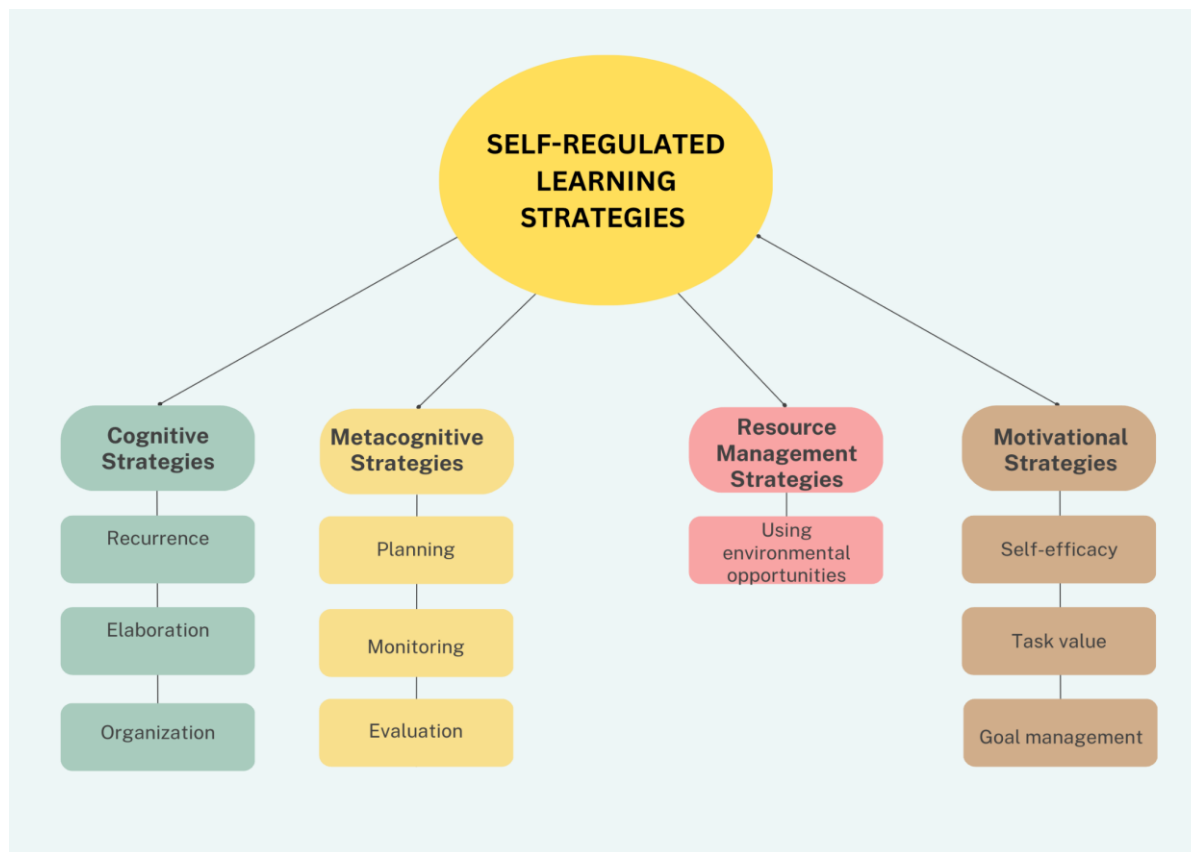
SELF-REGULATED LEARNING STRATEGIES

Cognitive Strategies

Recurrence

Elaboration

Organization

Metacognitive Strategies

Planning

Monitoring

Evaluation

Resource Management Strategies

Using environmental opportunities

Motivational Strategies

Self-efficacy

Task value

Goal management